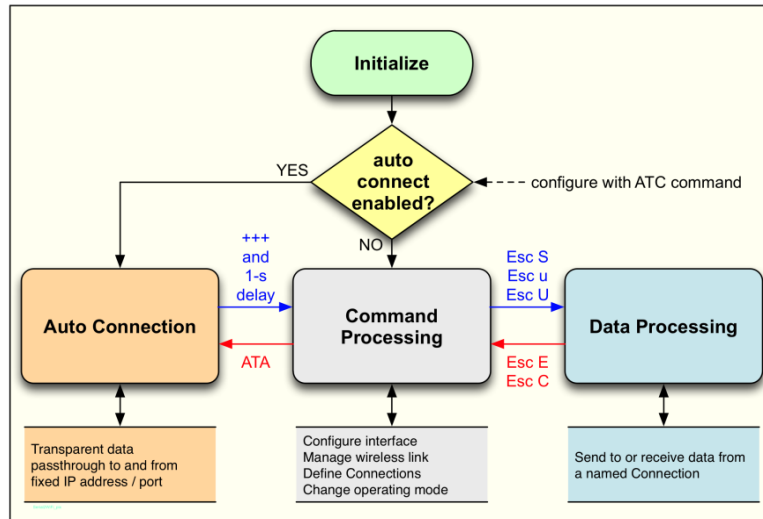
Initialize

auto connect enabled?

YES

configure with ATC command

NO

+++ and 1-s delay

Esc S
Esc u
Esc U

Auto Connection

Command Processing

Data Processing

ATA

Esc E
Esc C

Transparent data passthrough to and from fixed IP address / port

Configure interface
Manage wireless link
Define Connections
Change operating mode

Send to or receive data from a named Connection

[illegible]